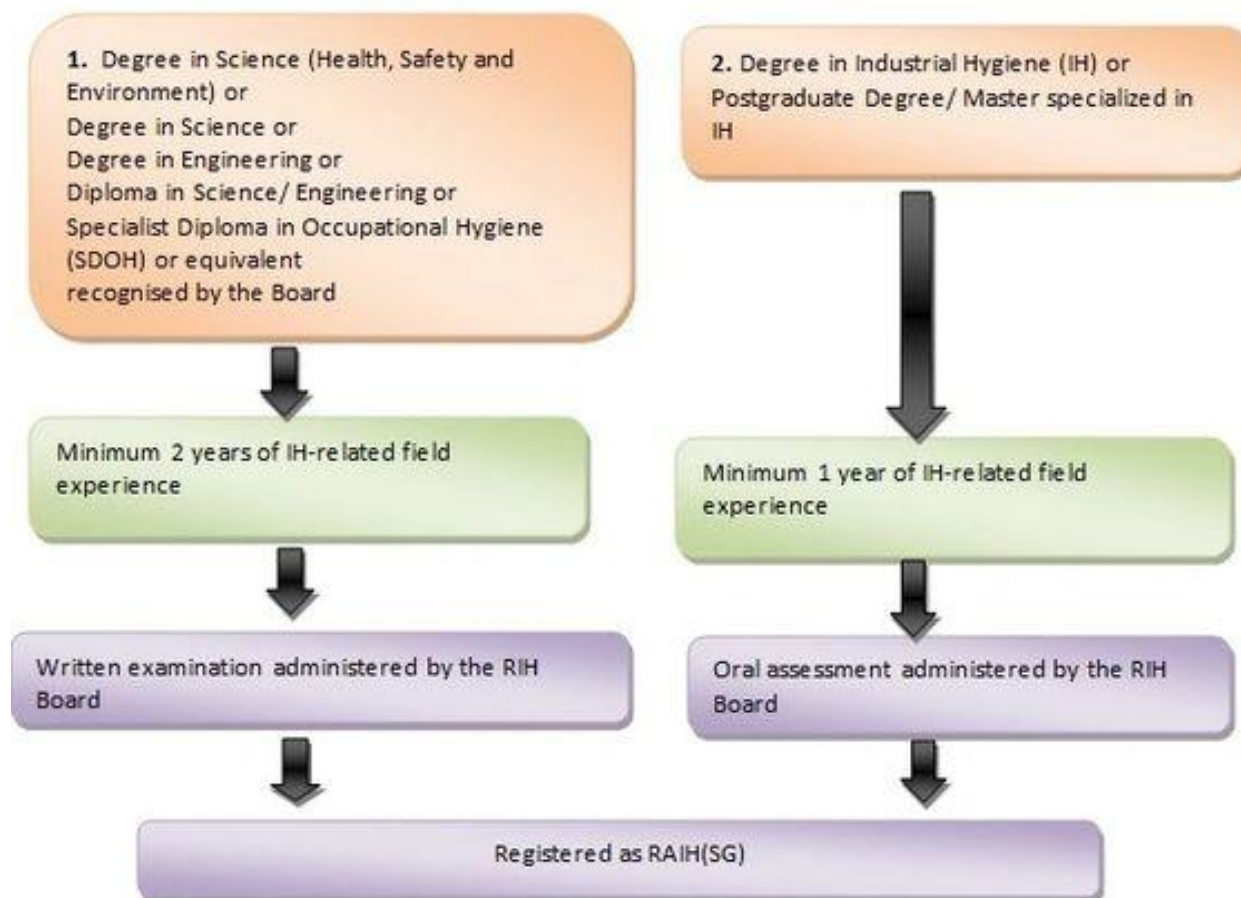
1. Degree in Science (Health, Safety and Environment) or
Degree in Science or
Degree in Engineering or
Diploma in Science/ Engineering or
Specialist Diploma in Occupational Hygiene (SDOH) or equivalent
recognised by the Board

2. Degree in Industrial Hygiene (IH) or Postgraduate Degree/ Master specialized in IH

Minimum 2 years of IH-related field experience

Minimum 1 year of IH-related field experience

Written examination administered by the RIH Board

Oral assessment administered by the RIH Board

Registered as RAIH(SG)